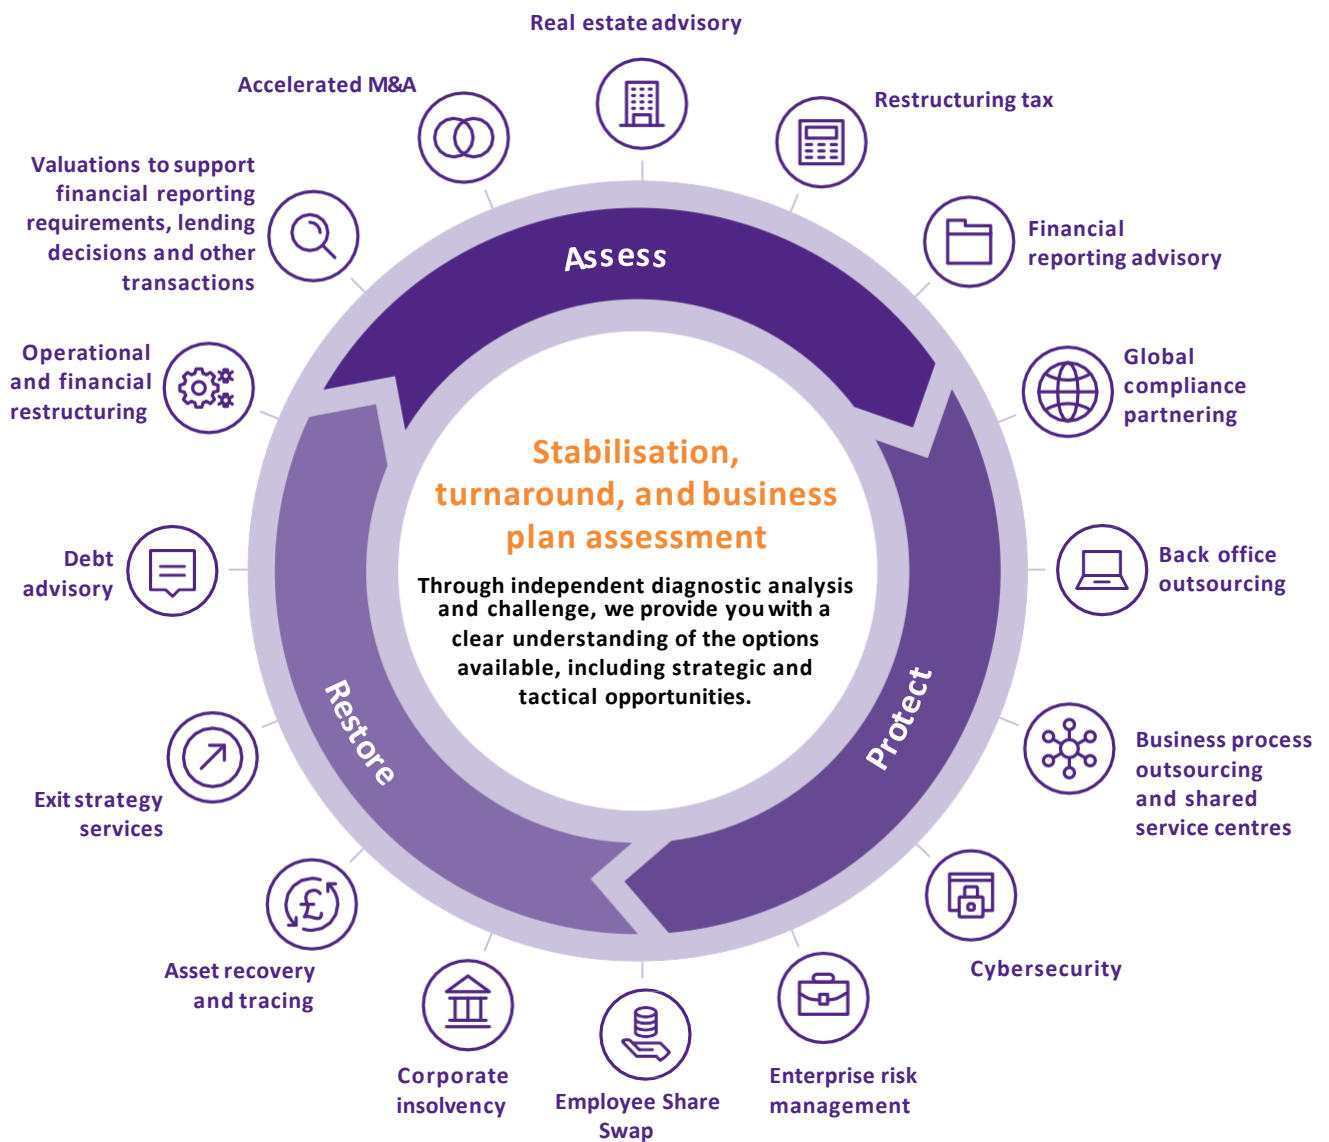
Real estate advisory

Restructuring tax

Financial reporting advisory

Global compliance partnering

Back office outsourcing

Business process outsourcing and shared service centres

Cybersecurity

Enterprise risk management

Employee Share Swap

Corporate insolvency

Asset recovery and tracing

Exit strategy services

Debt advisory

Operational and financial restructuring

Valuations to support financial reporting requirements, lending decisions and other transactions

Accelerated M&A

Assess

Protect

Restore

Stabilisation, turnaround, and business plan assessment

Through independent diagnostic analysis and challenge, we provide you with a clear understanding of the options available, including strategic and tactical opportunities.